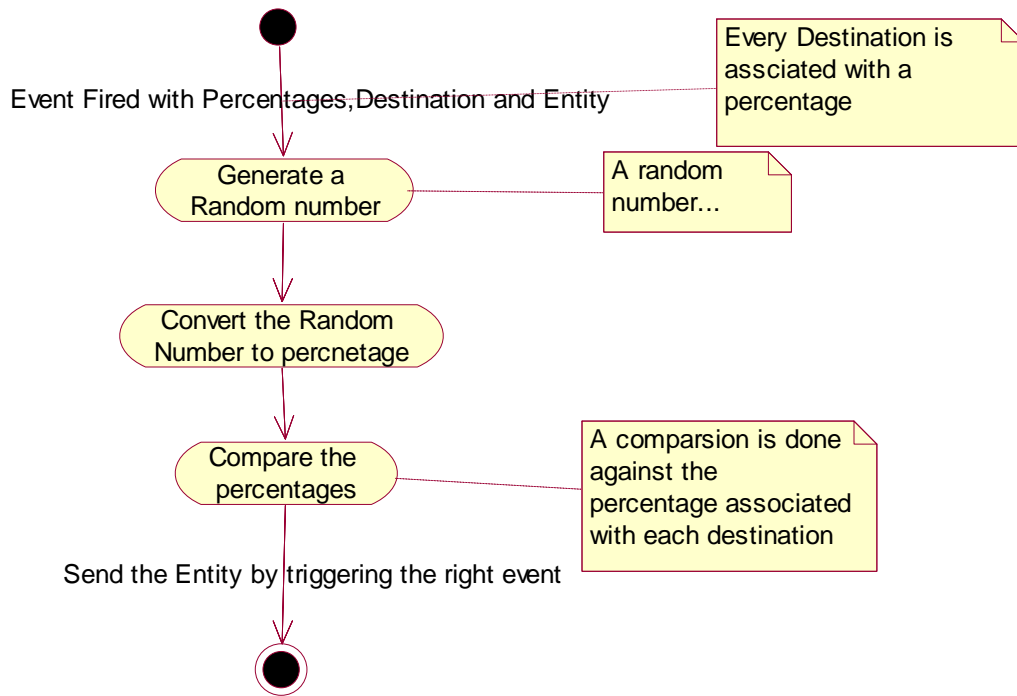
Every Destination is assciated with a percentage

Event Fired with Percentages, Destination and Entity

Generate a Random number

A random number...

Convert the Random Number to percnetage

Compare the percentages

A comparsion is done against the percentage associated with each destination

Send the Entity by triggering the right event